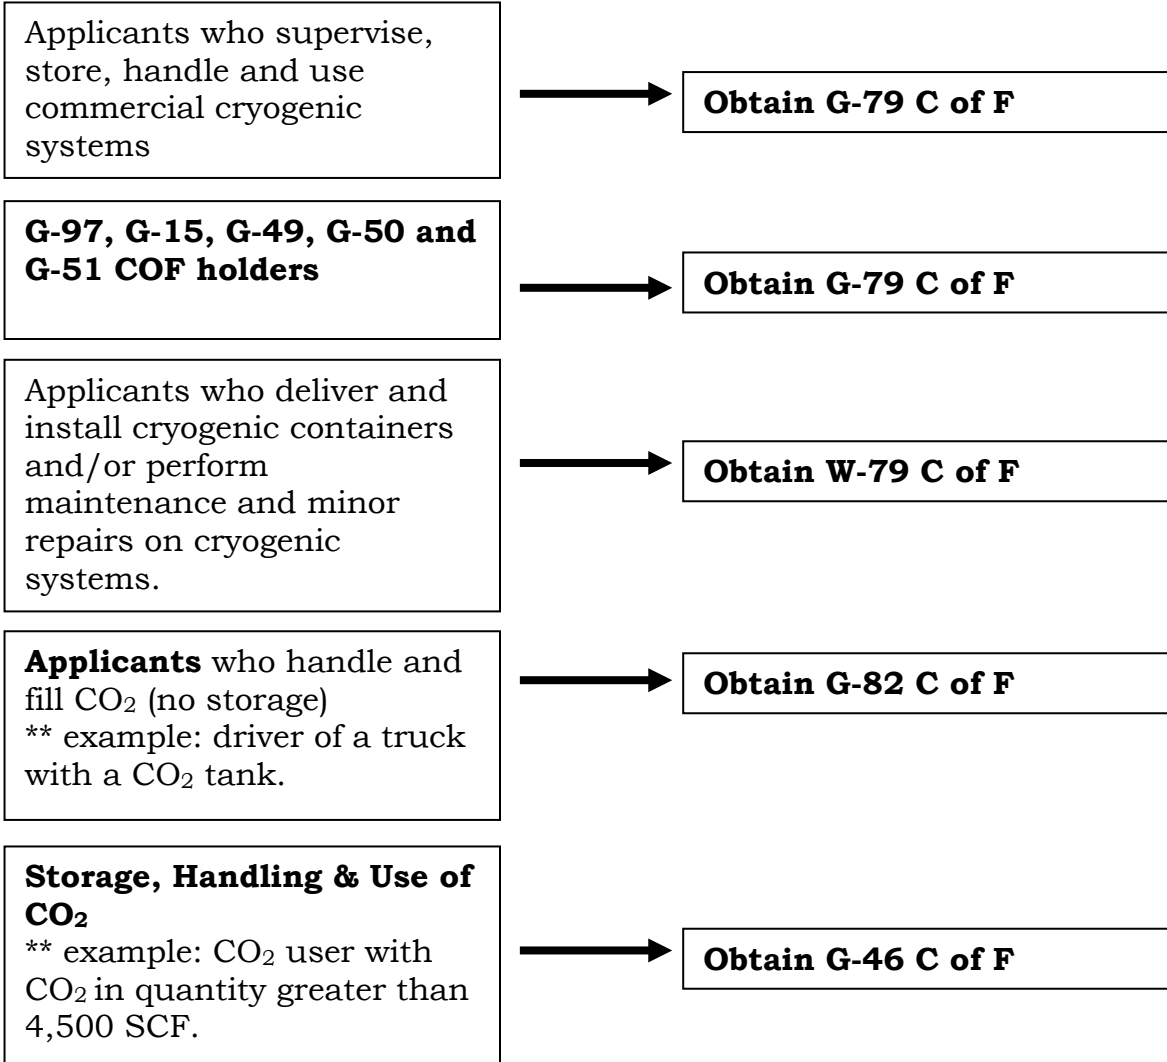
Applicants who supervise, store, handle and use commercial cryogenic systems

**Obtain G-79 C of F**

**G-97, G-15, G-49, G-50 and G-51 COF holders**

**Obtain G-79 C of F**

Applicants who deliver and install cryogenic containers and/or perform maintenance and minor repairs on cryogenic systems.

**Obtain W-79 C of F**

**Applicants** who handle and fill $CO_2$ (no storage)
** example: driver of a truck with a $CO_2$ tank.

**Obtain G-82 C of F**

**Storage, Handling & Use of $CO_2$**
** example: $CO_2$ user with $CO_2$ in quantity greater than 4,500 SCF.

**Obtain G-46 C of F**